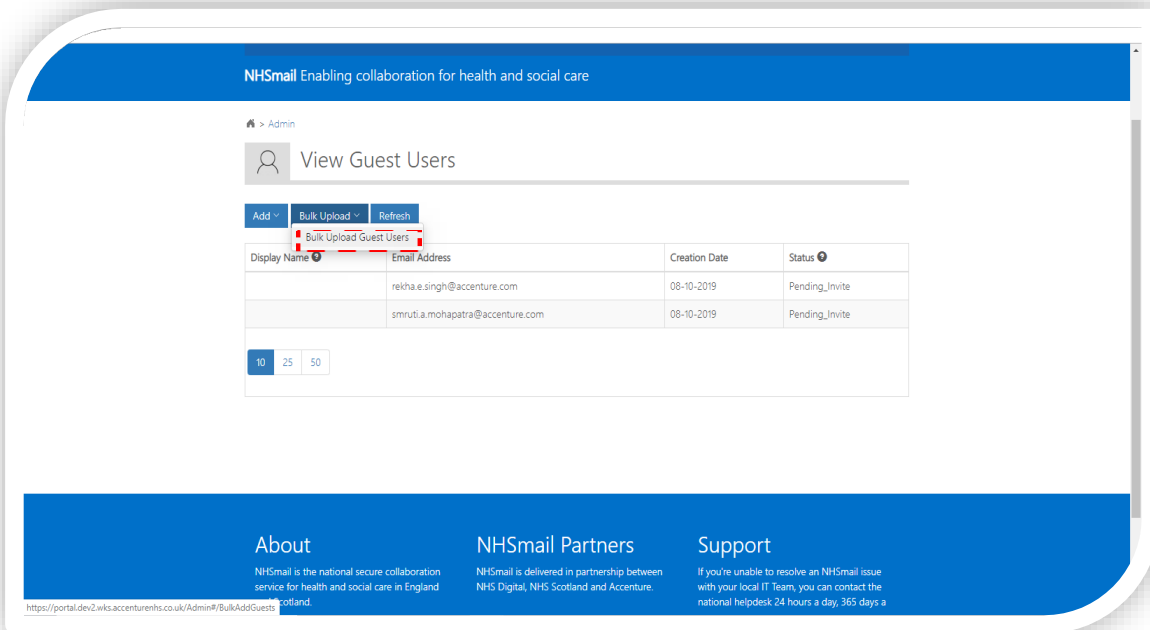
NHSmail Enabling collaboration for health and social care

> Admin

View Guest Users

Add | Bulk Upload | Refresh

Bulk Upload Guest Users

| Display Name | Email Address | Creation Date | Status |
|---|---|---|---|
| | rekha.e.singh@accenture.com | 08-10-2019 | Pending_Invite |
| | smruti.a.mohapatra@accenture.com | 08-10-2019 | Pending_Invite |

10 25 50

About

NHSmail is the national secure collaboration service for health and social care in England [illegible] Scotland.

NHSmail Partners

NHSmail is delivered in partnership between NHS Digital, NHS Scotland and Accenture.

Support

If you're unable to resolve an NHSmail issue with your local IT Team, you can contact the national helpdesk 24 hours a day, 365 days a

https://portal.dev2.wks.accenturenhs.co.uk/Admin#/BulkAddGuests